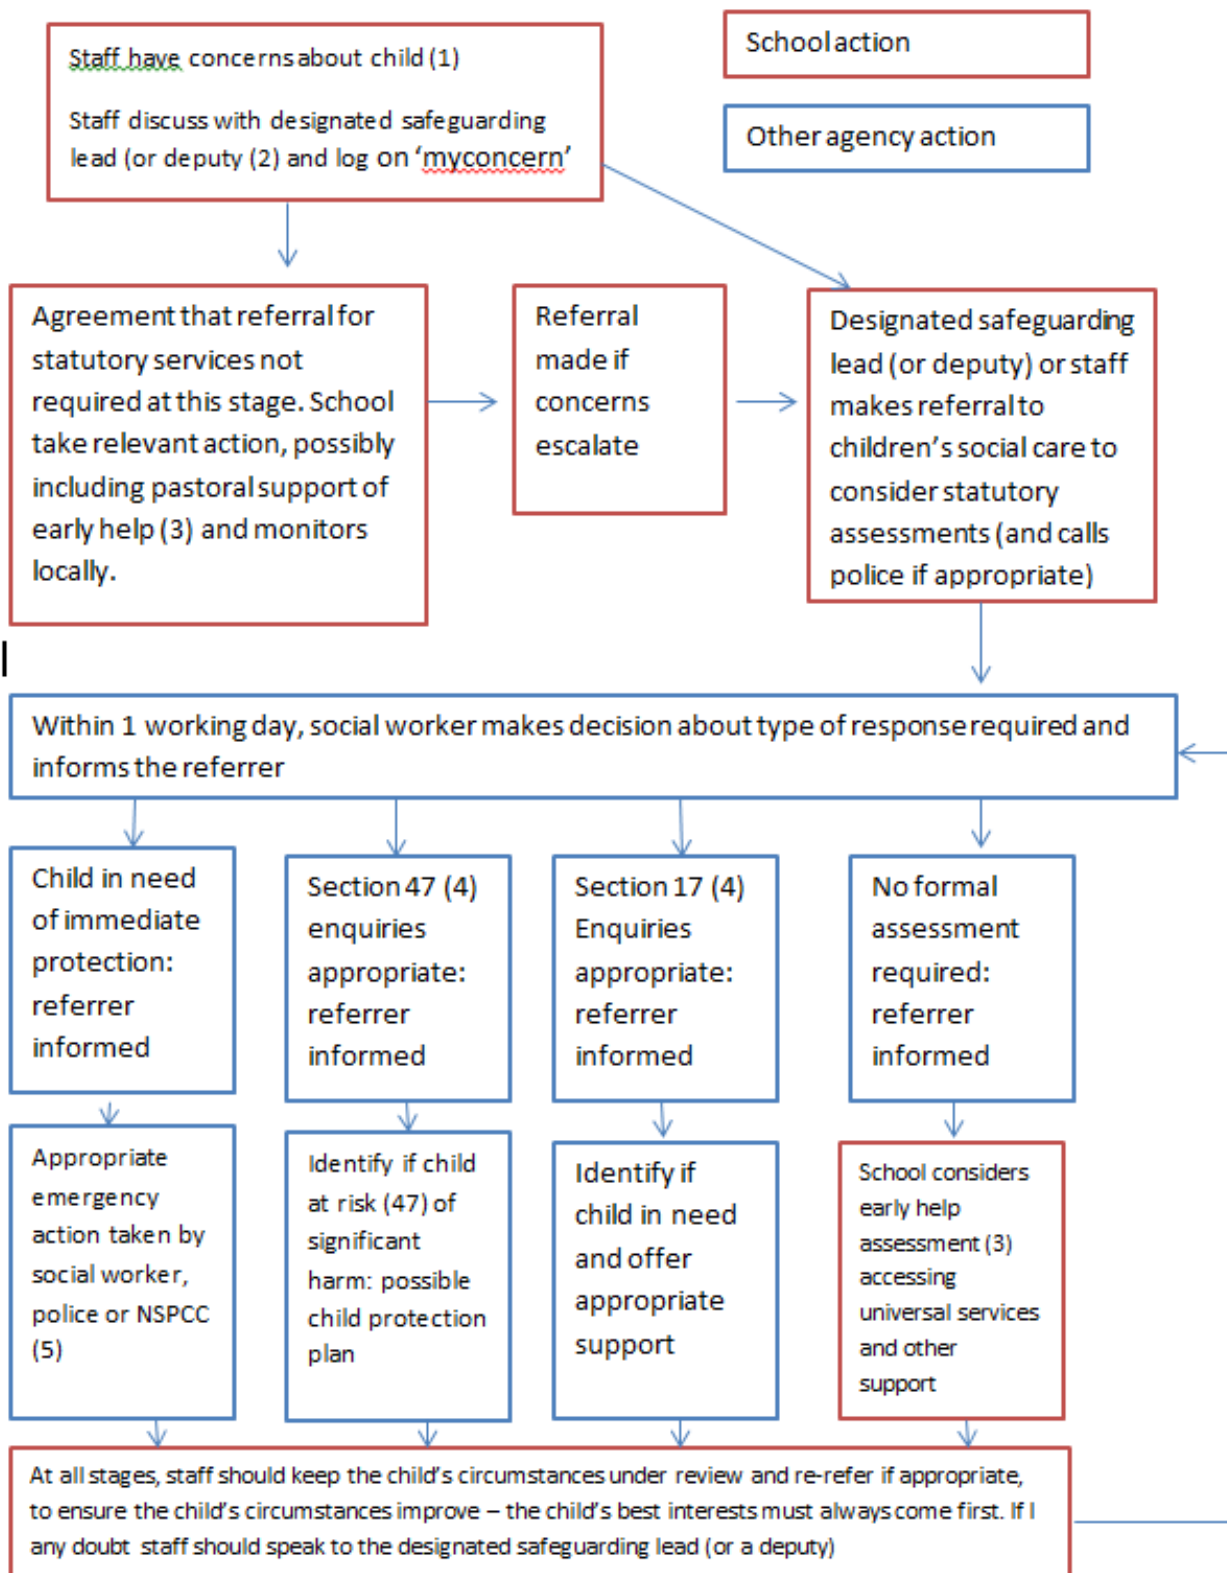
Staff have concerns about child (1)

Staff discuss with designated safeguarding lead (or deputy (2) and log on 'myconcern'

School action

Other agency action

Agreement that referral for statutory services not required at this stage. School take relevant action, possibly including pastoral support of early help (3) and monitors locally.

Referral made if concerns escalate

Designated safeguarding lead (or deputy) or staff makes referral to children's social care to consider statutory assessments (and calls police if appropriate)

Within 1 working day, social worker makes decision about type of response required and informs the referrer

Child in need of immediate protection: referrer informed

Section 47 (4) enquiries appropriate: referrer informed

Section 17 (4) Enquiries appropriate: referrer informed

No formal assessment required: referrer informed

Appropriate emergency action taken by social worker, police or NSPCC (5)

Identify if child at risk (47) of significant harm: possible child protection plan

Identify if child in need and offer appropriate support

School considers early help assessment (3) accessing universal services and other support

At all stages, staff should keep the child's circumstances under review and re-refer if appropriate, to ensure the child's circumstances improve – the child's best interests must always come first. If I any doubt staff should speak to the designated safeguarding lead (or a deputy)